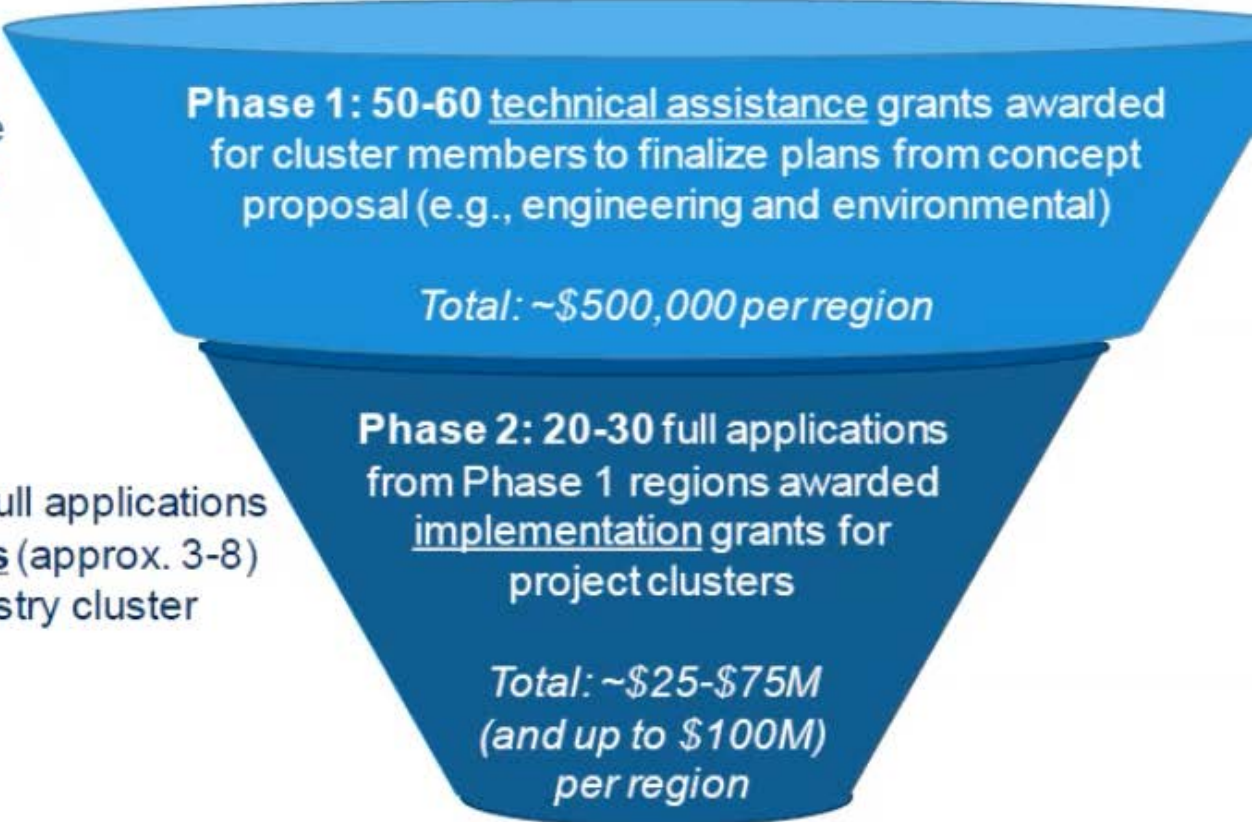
e

ull applications
s (approx. 3-8)
stry cluster

**Phase 1: 50-60** technical assistance grants awarded for cluster members to finalize plans from concept proposal (e.g., engineering and environmental)

*Total: ~\$500,000 per region*

**Phase 2: 20-30** full applications from Phase 1 regions awarded implementation grants for project clusters

*Total: ~\$25-\$75M (and up to \$100M) per region*